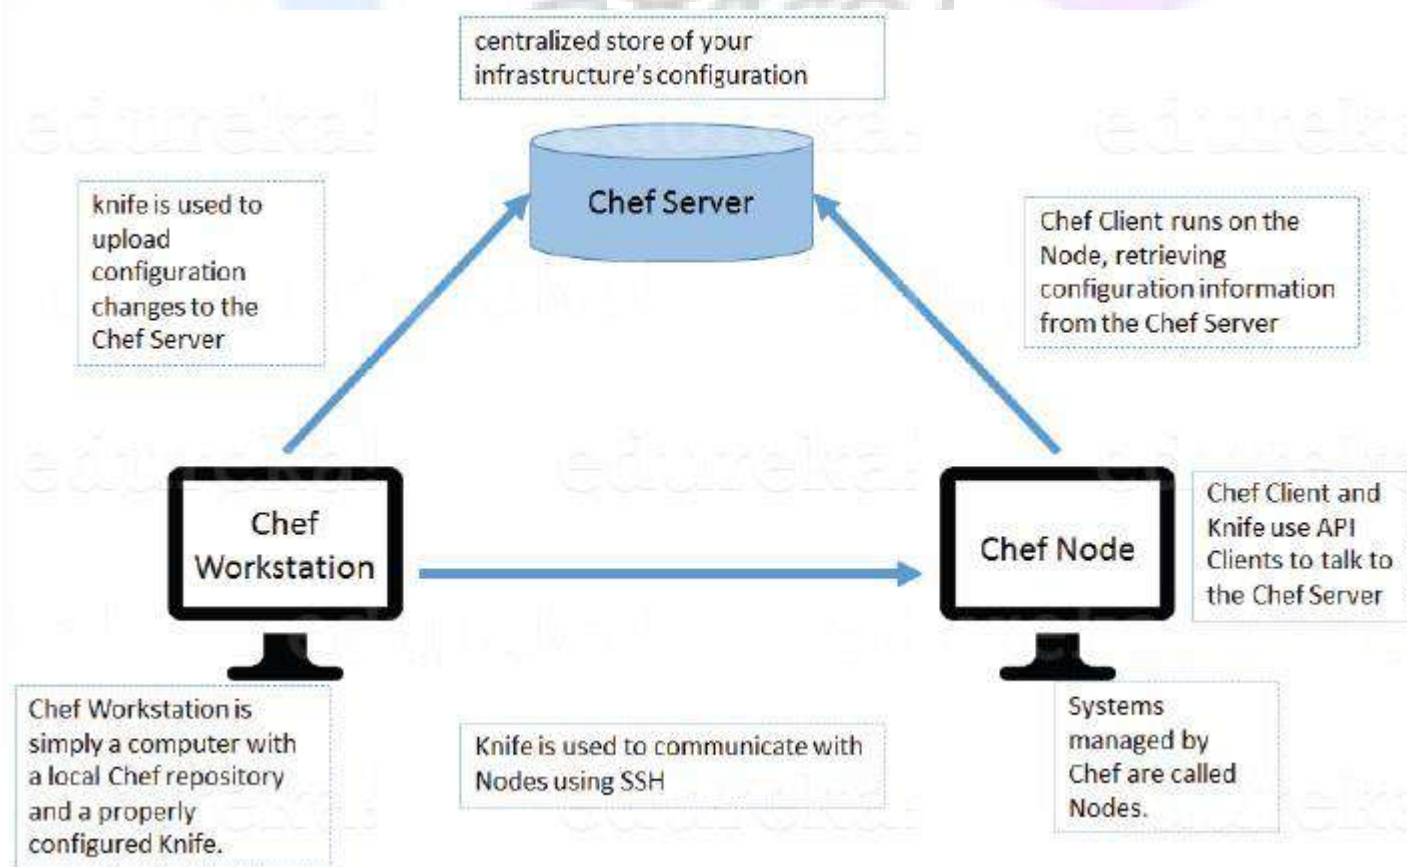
centralized store of your infrastructure's configuration

Chef Server

knife is used to upload configuration changes to the Chef Server

Chef Client runs on the Node, retrieving configuration information from the Chef Server

Chef Workstation

Chef Node

Chef Client and Knife use API Clients to talk to the Chef Server

Chef Workstation is simply a computer with a local Chef repository and a properly configured Knife.

Knife is used to communicate with Nodes using SSH

Systems managed by Chef are called Nodes.